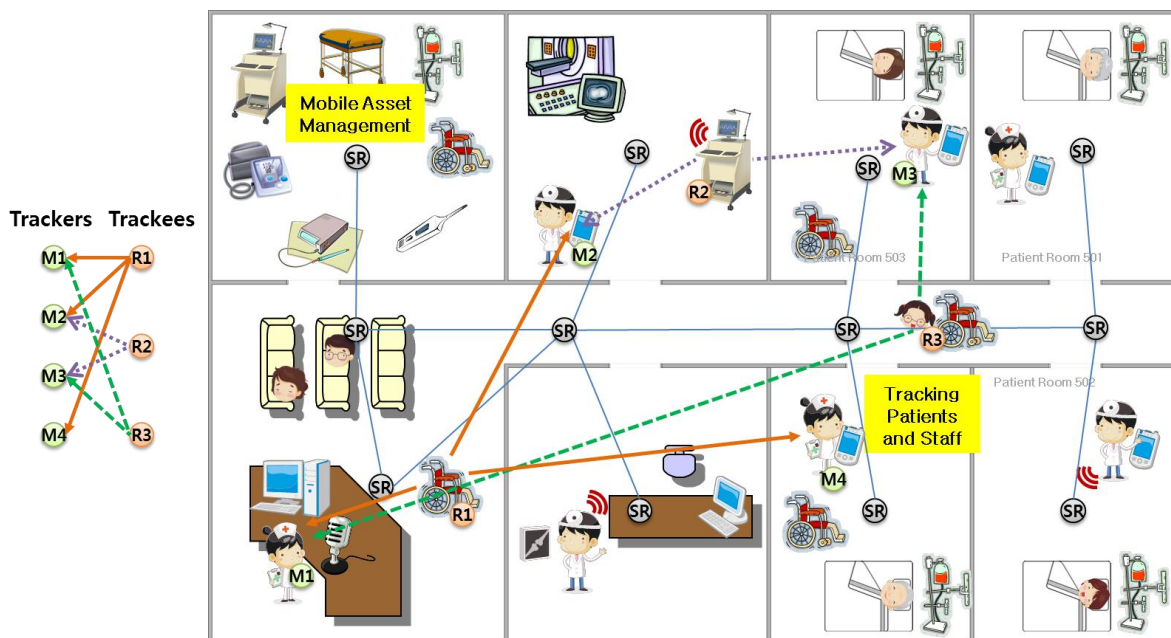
Trackers Trackees

M1 R1
M2 R2
M3 R3
M4

Mobile Asset Management

SR

SR

R2

M2

SR

M3

SR

Patient Room 503

Patient Room 501

SR

SR

SR

R3

SR

Patient Room 502

Tracking Patients and Staff

SR

R1

M1

SR

M4

SR

SR